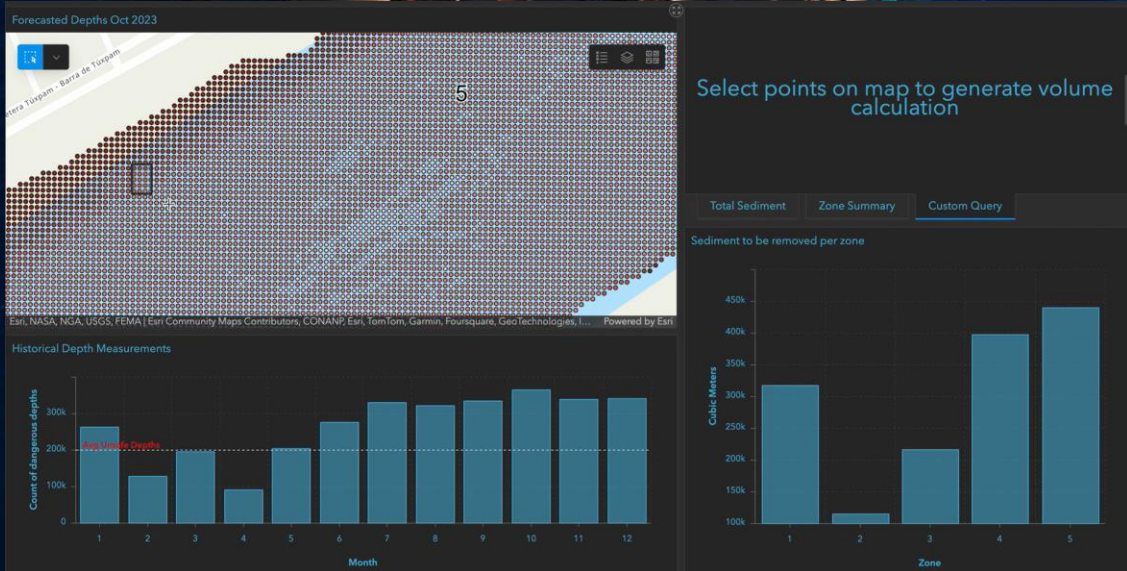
Forecasted Depths Oct 2023

etera Túxpam - Barra de Túxpam

5

Esri, NASA, NGA, USGS, FEMA | Esri Community Maps Contributors, CONANP, Esri, TomTom, Garmin, Foursquare, GeoTechnologies, I... Powered by Esri

Historical Depth Measurements

Count of dangerous depths

300k
200k
100k
0

Avg Unsafe Depths

1 2 3 4 5 6 7 8 9 10 11 12

Month

Select points on map to generate volume calculation

Total Sediment | Zone Summary | Custom Query

Sediment to be removed per zone

Cubic Meters

450k
400k
350k
300k
250k
200k
150k
100k

1 2 3 4 5

Zone